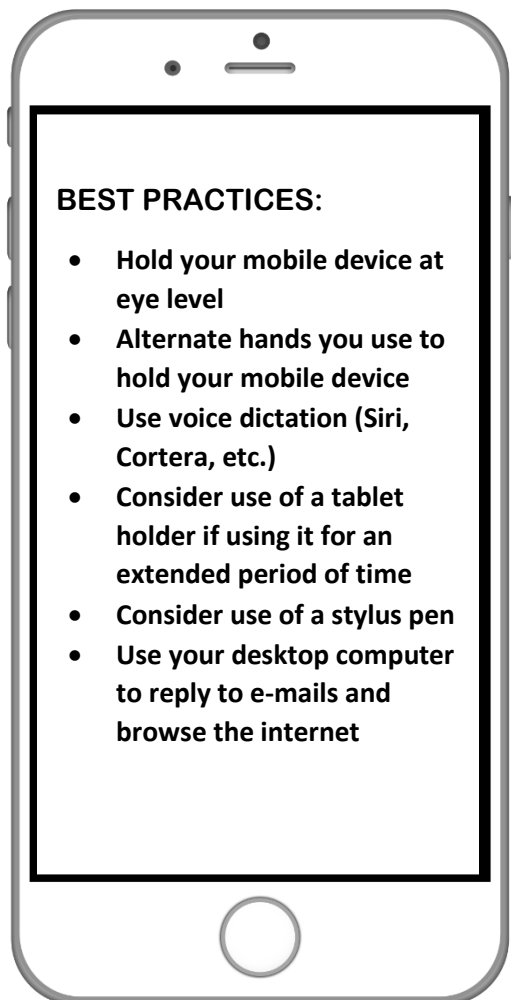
BEST PRACTICES:

- Hold your mobile device at eye level
- Alternate hands you use to hold your mobile device
- Use voice dictation (Siri, Cortera, etc.)
- Consider use of a tablet holder if using it for an extended period of time
- Consider use of a stylus pen
- Use your desktop computer to reply to e-mails and browse the internet